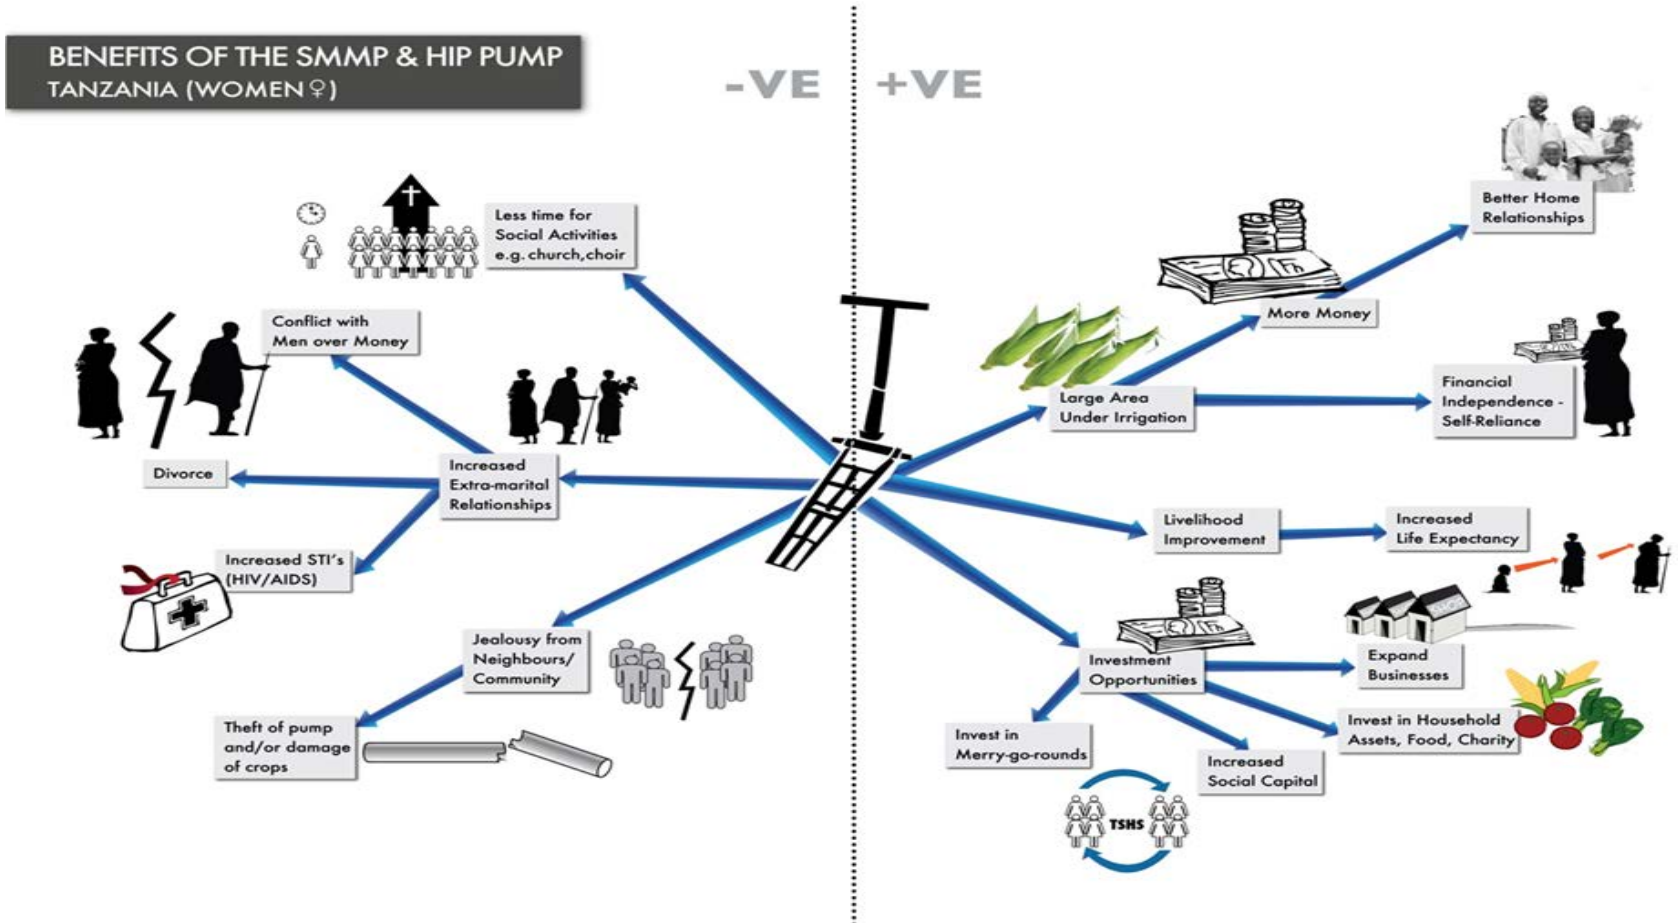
BENEFITS OF THE SMMP & HIP PUMP
TANZANIA (WOMEN♀)

-VE

+VE

Less time for Social Activities e.g. church, choir

Conflict with Men over Money

Divorce

Increased Extra-marital Relationships

Increased STI's (HIV/AIDS)

Jealousy from Neighbours/ Community

Theft of pump and/or damage of crops

Better Home Relationships

More Money

Large Area Under Irrigation

Financial Independence - Self-Reliance

Livelihood Improvement

Increased Life Expectancy

Investment Opportunities

Expand Businesses

Invest in Household Assets, Food, Charity

Invest in Merry-go-rounds

Increased Social Capital

TSHS